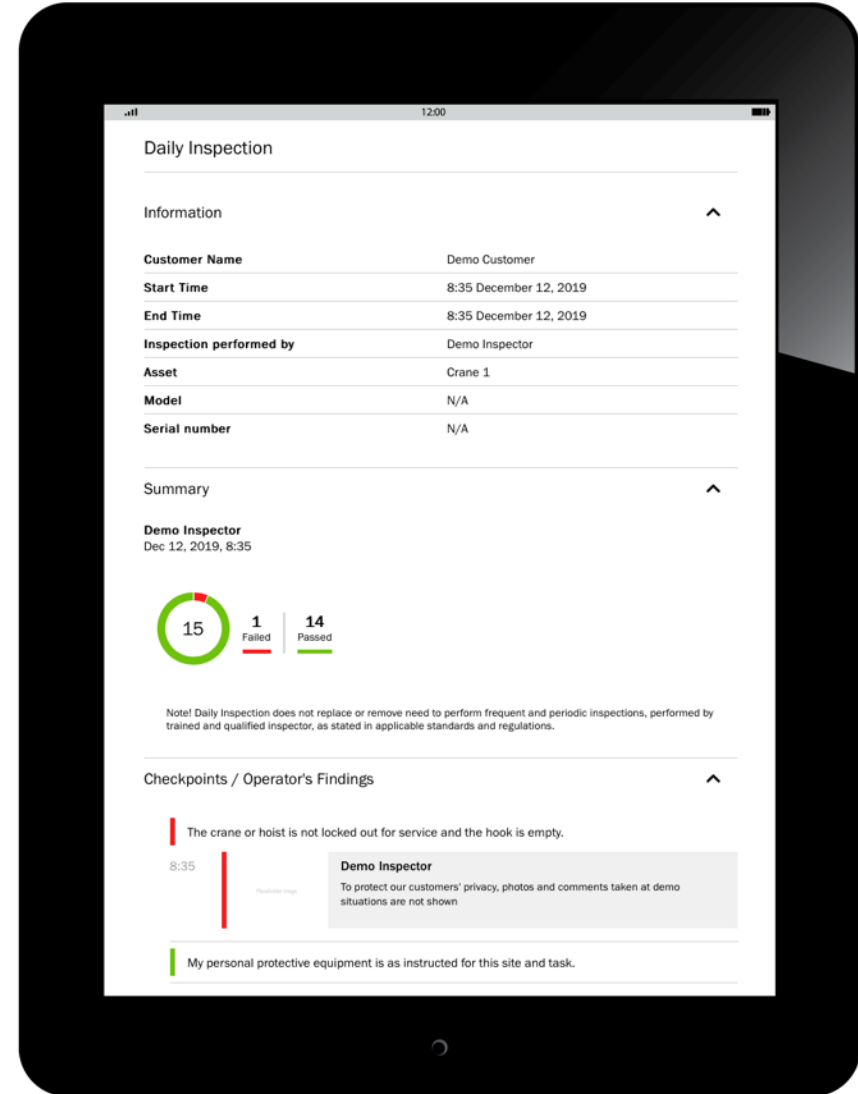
12:00

Daily Inspection

Information

| Customer Name | Demo Customer |
|---|---|
| Start Time | 8:35 December 12, 2019 |
| End Time | 8:35 December 12, 2019 |
| Inspection performed by | Demo Inspector |
| Asset | Crane 1 |
| Model | N/A |
| Serial number | N/A |

Summary

Demo Inspector
Dec 12, 2019, 8:35

15

1
Failed

14
Passed

Note! Daily Inspection does not replace or remove need to perform frequent and periodic inspections, performed by trained and qualified inspector, as stated in applicable standards and regulations.

Checkpoints / Operator's Findings

The crane or hoist is not locked out for service and the hook is empty.

8:35

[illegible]

Demo Inspector
To protect our customers' privacy, photos and comments taken at demo situations are not shown

My personal protective equipment is as instructed for this site and task.